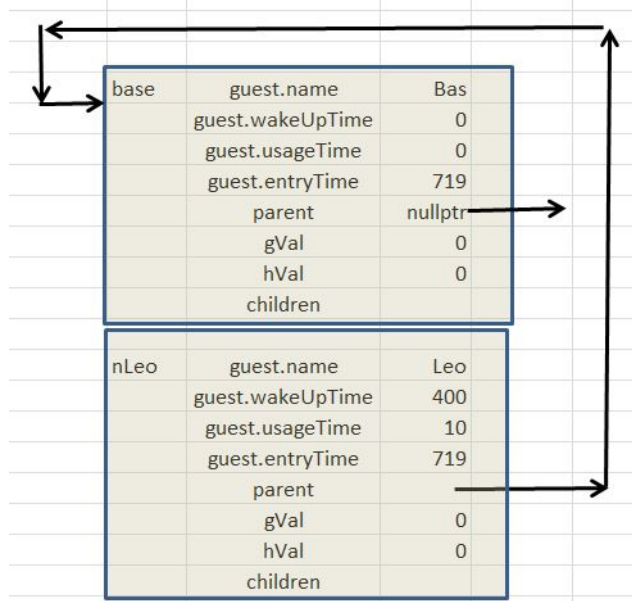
| base | guest.name | Bas |
|---|---|---|
| | guest.wakeUpTime | 0 |
| | guest.usageTime | 0 |
| | guest.entryTime | 719 |
| | parent | nullptr |
| | gVal | 0 |
| | hVal | 0 |
| | children | |

| nLeo | guest.name | Leo |
|---|---|---|
| | guest.wakeUpTime | 400 |
| | guest.usageTime | 10 |
| | guest.entryTime | 719 |
| | parent | |
| | gVal | 0 |
| | hVal | 0 |
| | children | |